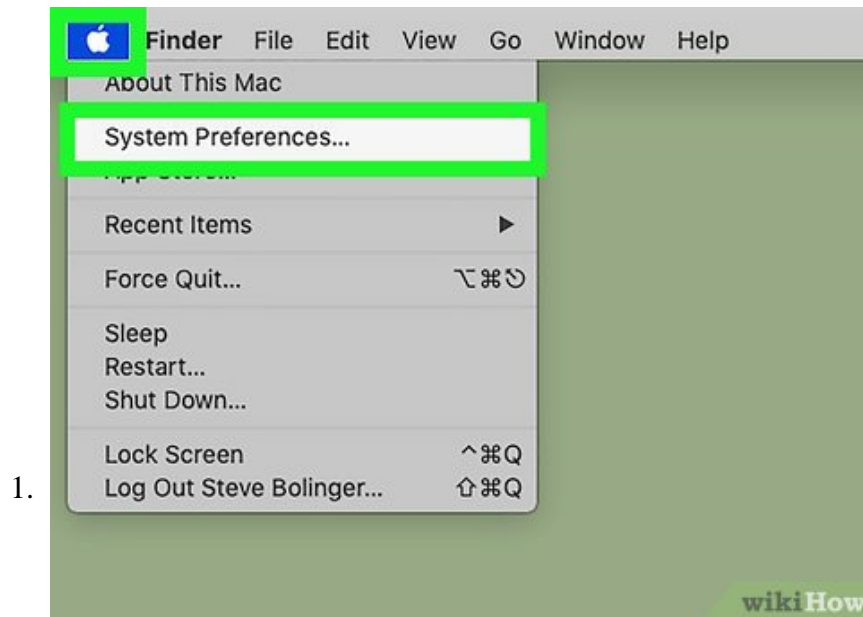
Finder File Edit View Go Window Help

About This Mac

System Preferences...

App Store...

Recent Items ▶

Force Quit... ⌥⌘⎋

Sleep

Restart...

Shut Down...

Lock Screen ^⌘Q

1. Log Out Steve Bolinger... ⇧⌘Q

wikiHow